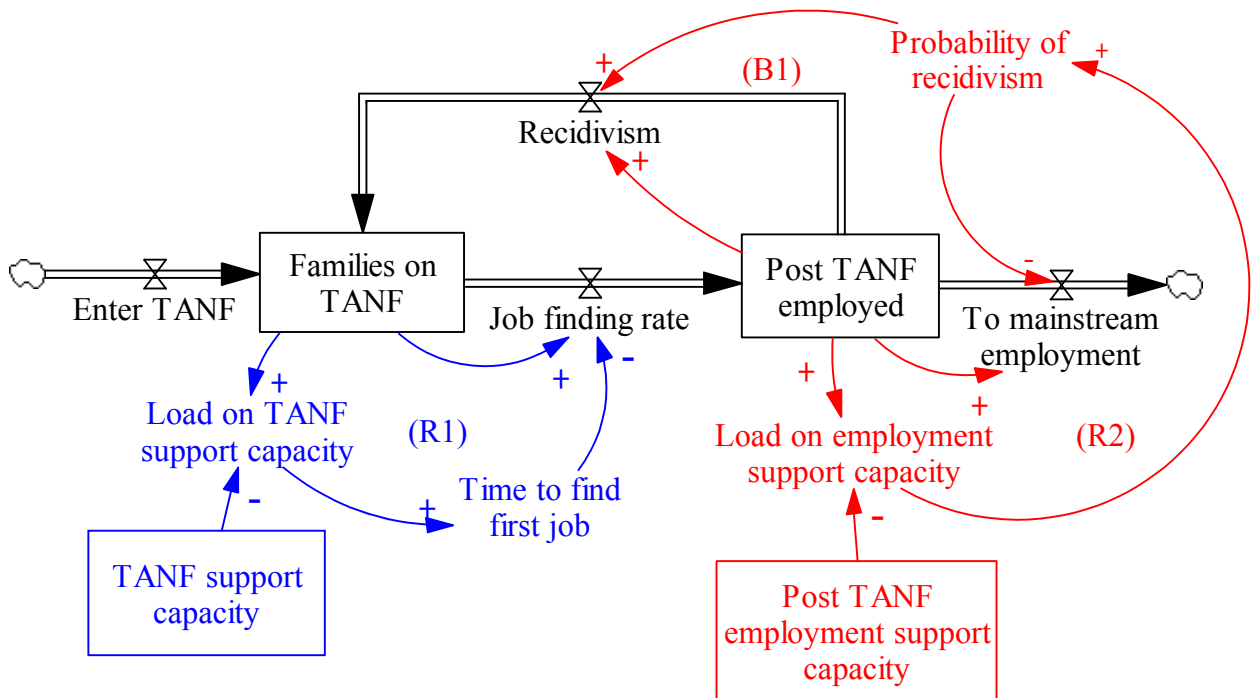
Probability of recidivism

+

+

(B1)

Recidivism

+

Families on TANF

Post TANF employed

Enter TANF

Job finding rate

To mainstream employment

-

+

+

-

+

+

Load on TANF support capacity

(R1)

Load on employment support capacity

(R2)

+

Time to find first job

-

-

TANF support capacity

Post TANF employment support capacity